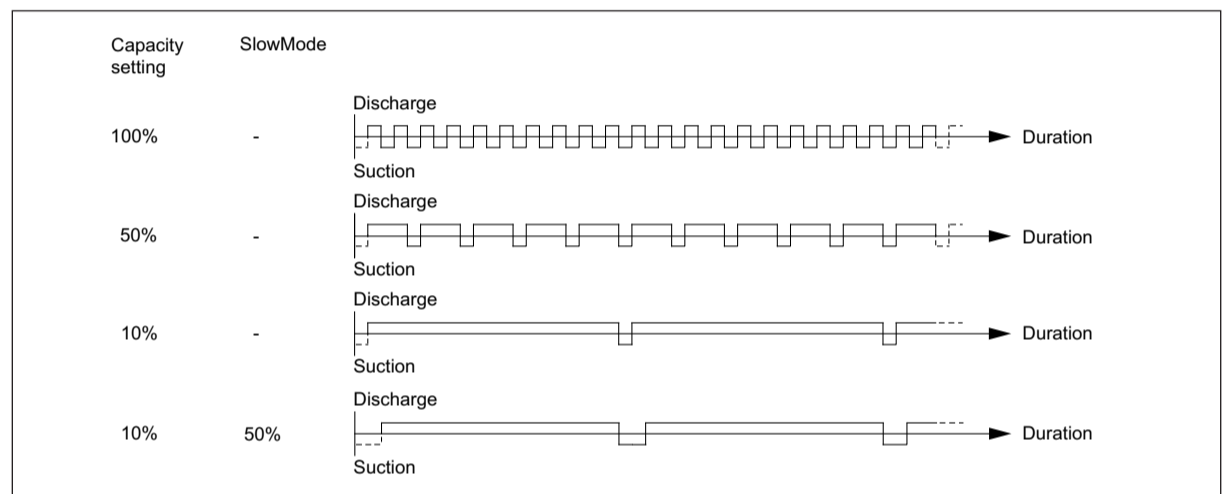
| Capacity setting | SlowMode | |
|---|---|---|
| 100% | - | Discharge / Suction → Duration |
| 50% | - | Discharge / Suction → Duration |
| 10% | - | Discharge / Suction → Duration |
| 10% | 50% | Discharge / Suction → Duration |